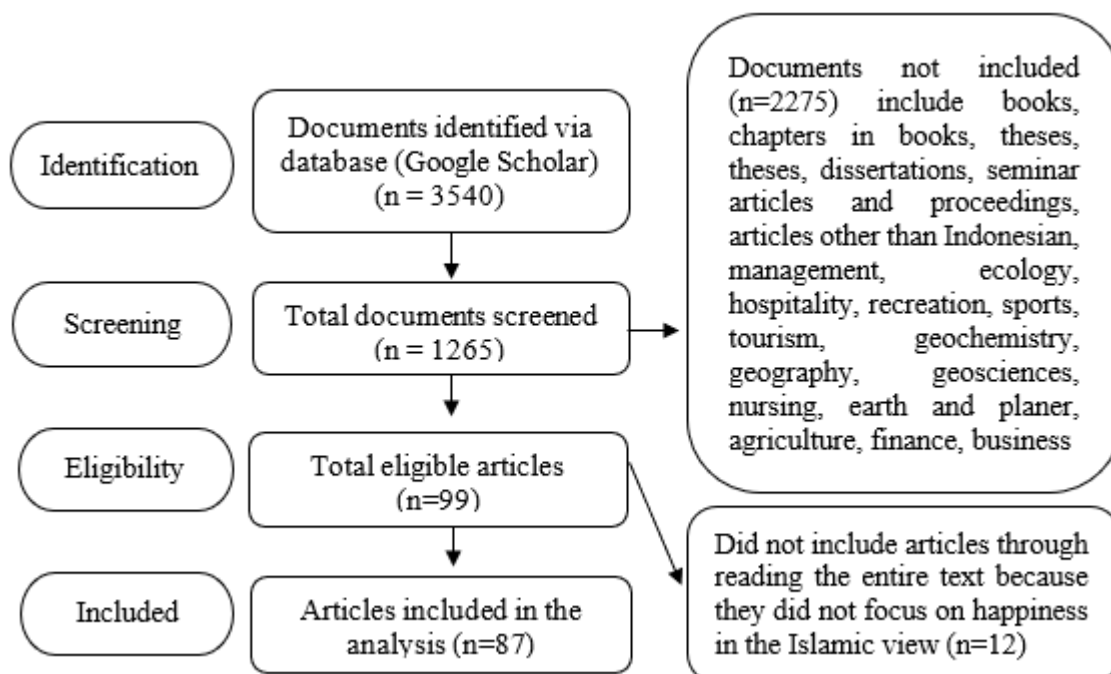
Identification

Documents identified via database (Google Scholar) (n = 3540)

Documents not included (n=2275) include books, chapters in books, theses, theses, dissertations, seminar articles and proceedings, articles other than Indonesian, management, ecology, hospitality, recreation, sports, tourism, geochemistry, geography, geosciences, nursing, earth and planer, agriculture, finance, business

Screening

Total documents screened (n = 1265)

Eligibility

Total eligible articles (n=99)

Did not include articles through reading the entire text because they did not focus on happiness in the Islamic view (n=12)

Included

Articles included in the analysis (n=87)